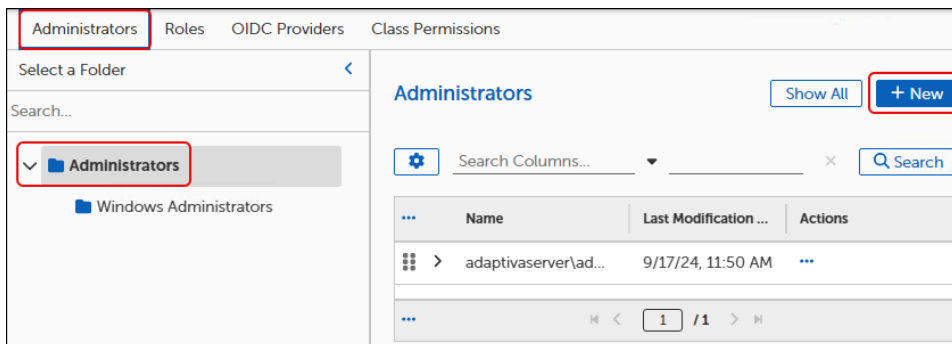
Administrators Roles OIDC Providers Class Permissions

Select a Folder

Search...

Administrators

Windows Administrators

Administrators

Show All

+ New

Search Columns...

×

Search

| ••• | Name | Last Modification ... | Actions |
|---|---|---|---|
| > | adaptivaserver\ad... | 9/17/24, 11:50 AM | ••• |

•••

1 / 1